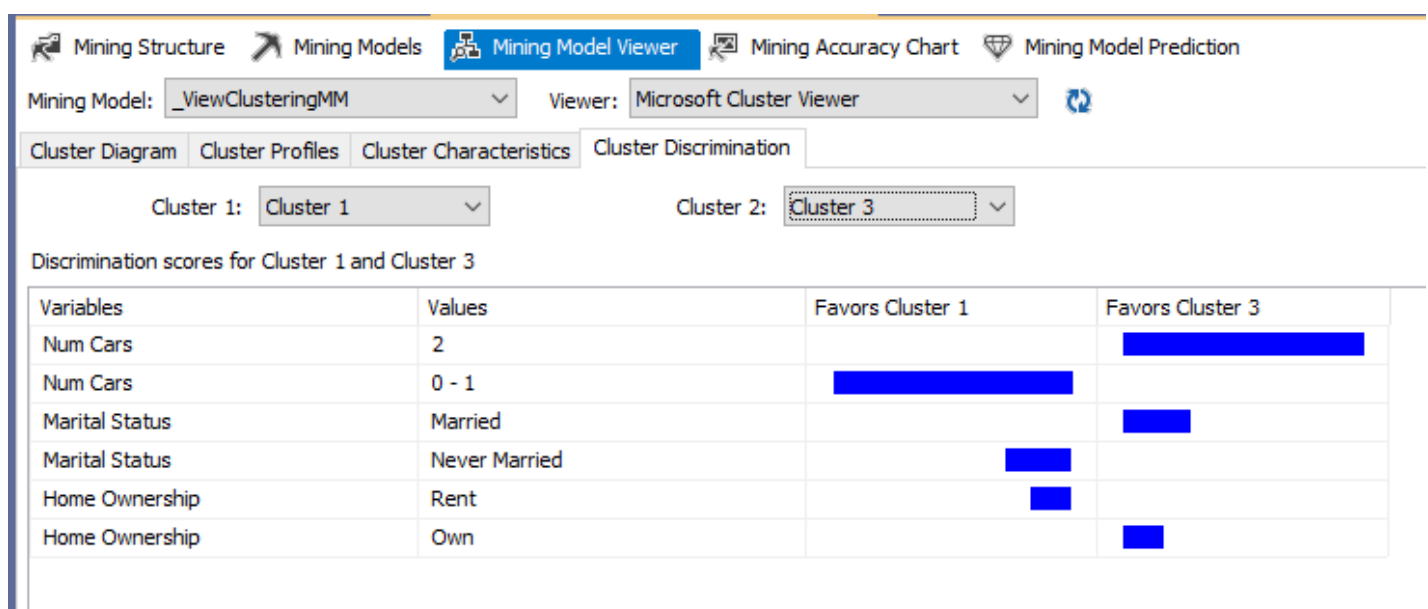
Mining Structure Mining Models Mining Model Viewer Mining Accuracy Chart Mining Model Prediction

Mining Model: _ViewClusteringMM Viewer: Microsoft Cluster Viewer

Cluster Diagram Cluster Profiles Cluster Characteristics Cluster Discrimination

Cluster 1: Cluster 1 Cluster 2: Cluster 3

Discrimination scores for Cluster 1 and Cluster 3

| Variables | Values | Favors Cluster 1 | Favors Cluster 3 |
|---|---|---|---|
| Num Cars | 2 | | |
| Num Cars | 0 - 1 | | |
| Marital Status | Married | | |
| Marital Status | Never Married | | |
| Home Ownership | Rent | | |
| Home Ownership | Own | | |